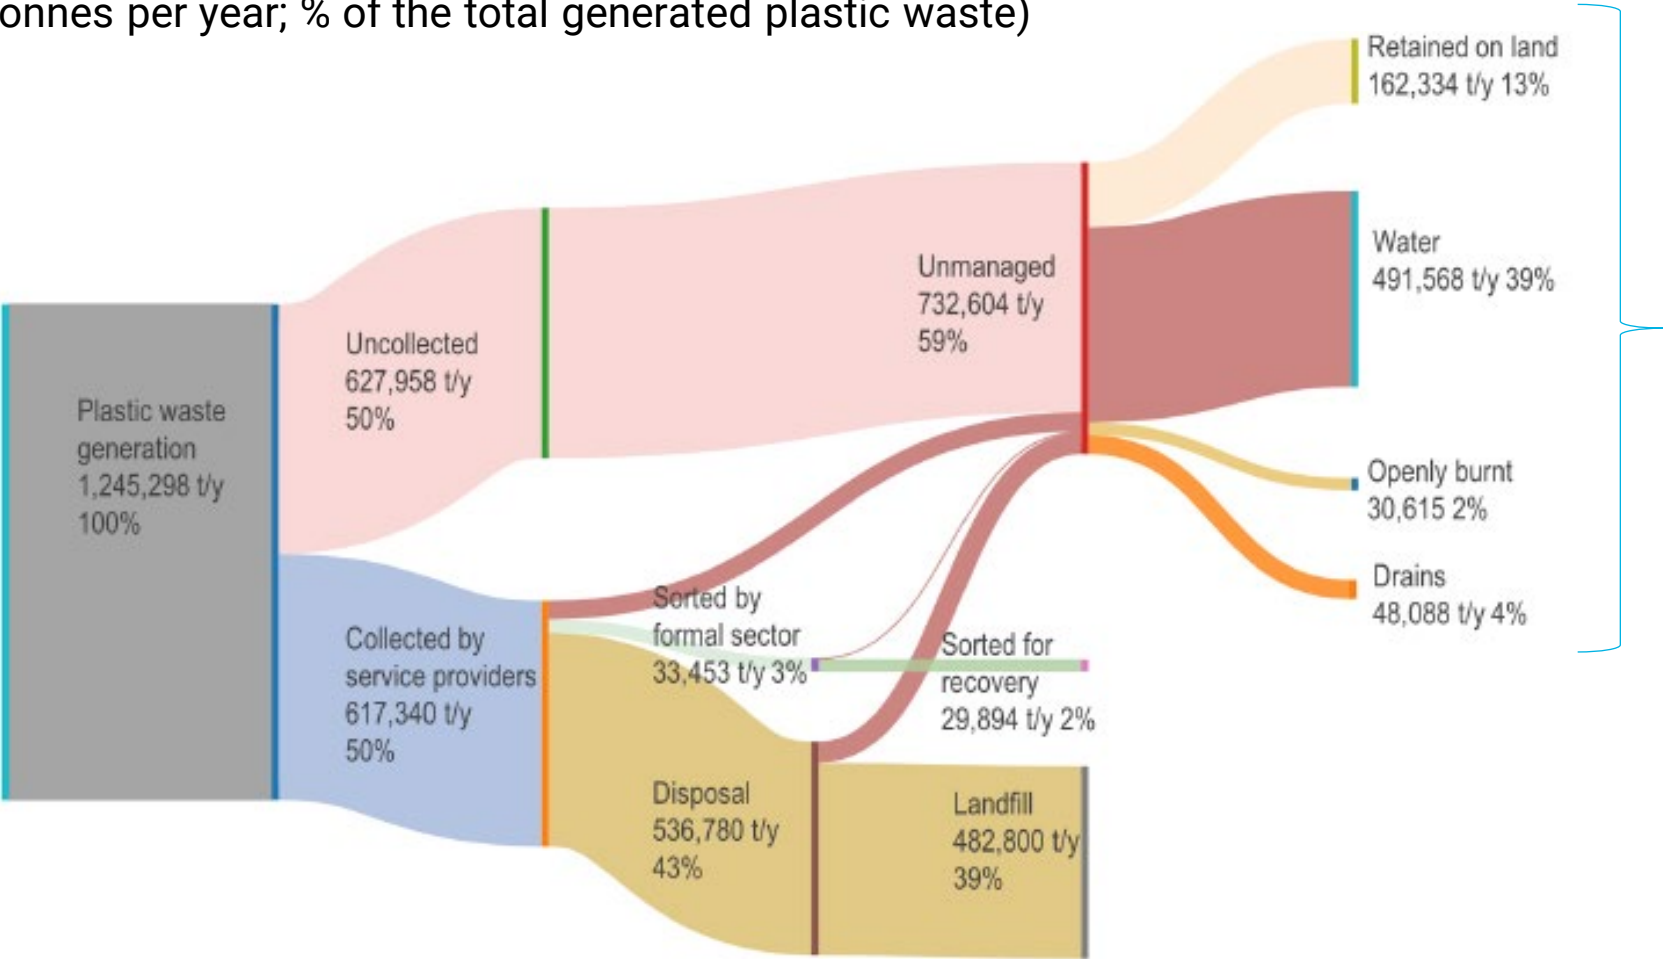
onnes per year; % of the total generated plastic waste)

Plastic waste generation 1,245,298 t/y 100%

Uncollected 627,958 t/y 50%

Collected by service providers 617,340 t/y 50%

Unmanaged 732,604 t/y 59%

Sorted by formal sector 33,453 t/y 3%

Sorted for recovery 29,894 t/y 2%

Disposal 536,780 t/y 43%

Landfill 482,800 t/y 39%

Retained on land 162,334 t/y 13%

Water 491,568 t/y 39%

Openly burnt 30,615 2%

Drains 48,088 t/y 4%